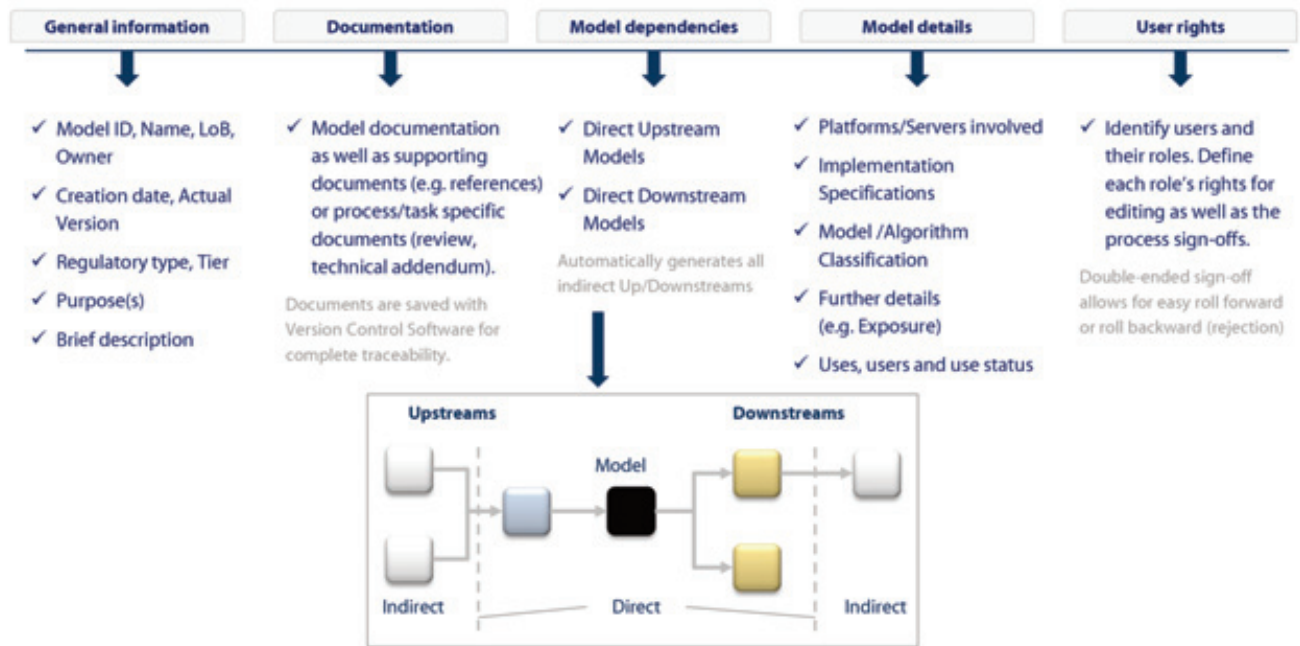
General information

✓ Model ID, Name, LoB, Owner
✓ Creation date, Actual Version
✓ Regulatory type, Tier
✓ Purpose(s)
✓ Brief description

Documentation

✓ Model documentation as well as supporting documents (e.g. references) or process/task specific documents (review, technical addendum).

Documents are saved with Version Control Software for complete traceability.

Model dependencies

✓ Direct Upstream Models
✓ Direct Downstream Models

Automatically generates all indirect Up/Downstreams

Model details

✓ Platforms/Servers involved
✓ Implementation Specifications
✓ Model /Algorithm Classification
✓ Further details (e.g. Exposure)
✓ Uses, users and use status

User rights

✓ Identify users and their roles. Define each role's rights for editing as well as the process sign-offs.

Double-ended sign-off allows for easy roll forward or roll backward (rejection)

Upstreams

Downstreams

Model

Indirect

Direct

Indirect